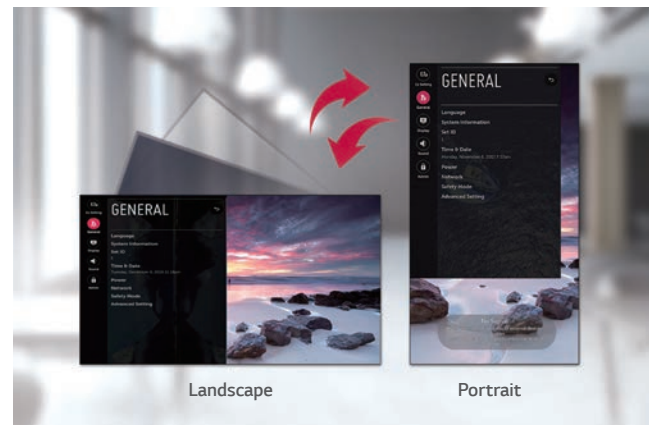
GENERAL

Language
System Information
Set ID
1
Time & Date
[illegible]
Power
Network
Safety Mode
Advanced Setting

GENERAL

Language
System Information
Set ID
1
Time & Date
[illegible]
Power
Network
Safety Mode
Advanced Setting

Landscape

Portrait